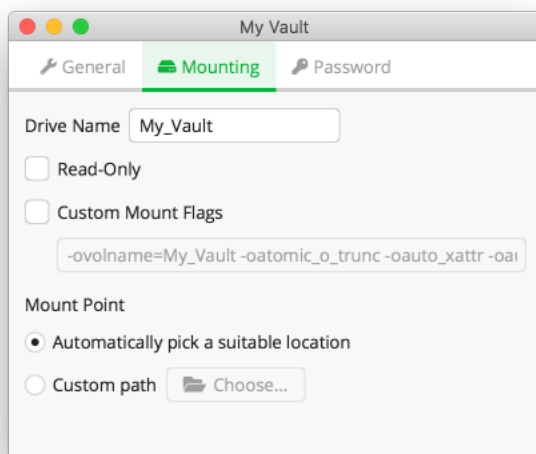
My Vault

General
Mounting
Password

Drive Name My_Vault

Read-Only

Custom Mount Flags

-ovolname=My_Vault -oatomic_o_trunc -oauto_xattr -oa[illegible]

Mount Point

Automatically pick a suitable location

Custom path Choose...